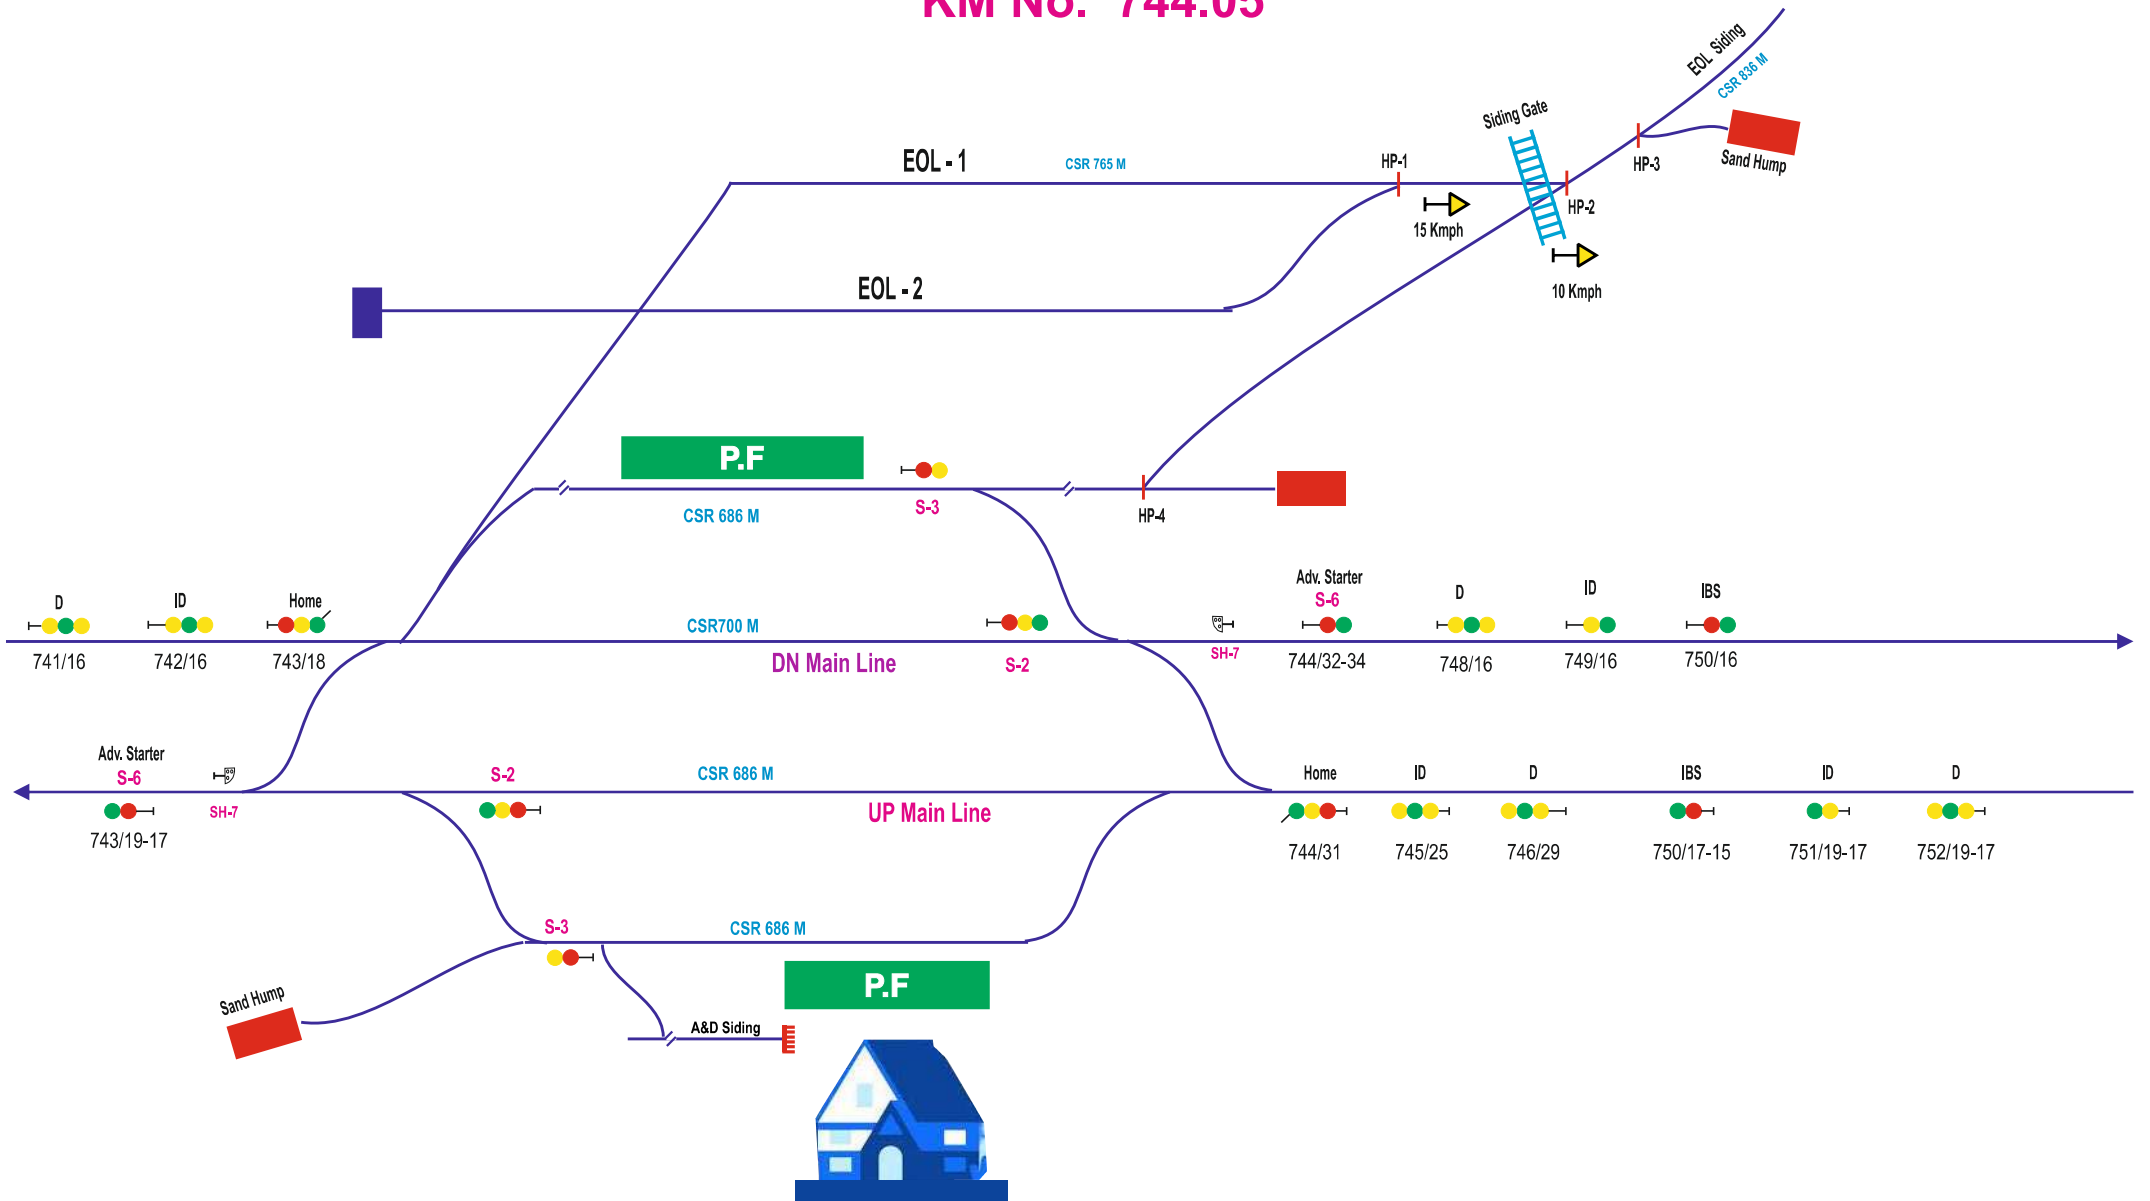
KM No. 744.05

EOL Siding
CSR 836 M
Siding Gate
Sand Hump
HP-3
EOL - 1
CSR 765 M
HP-1
HP-2
15 Kmph
10 Kmph
EOL - 2

P.F
S-3
CSR 686 M
HP-4

D
741/16
ID
742/16
Home
743/18
CSR700 M
DN Main Line
S-2
SH-7
Adv. Starter
S-6
744/32-34
D
748/16
ID
749/16
IBS
750/16

Adv. Starter
S-6
743/19-17
SH-7
S-2
CSR 686 M
UP Main Line
Home
744/31
ID
745/25
D
746/29
IBS
750/17-15
ID
751/19-17
D
752/19-17

S-3
CSR 686 M
P.F
Sand Hump
A&D Siding